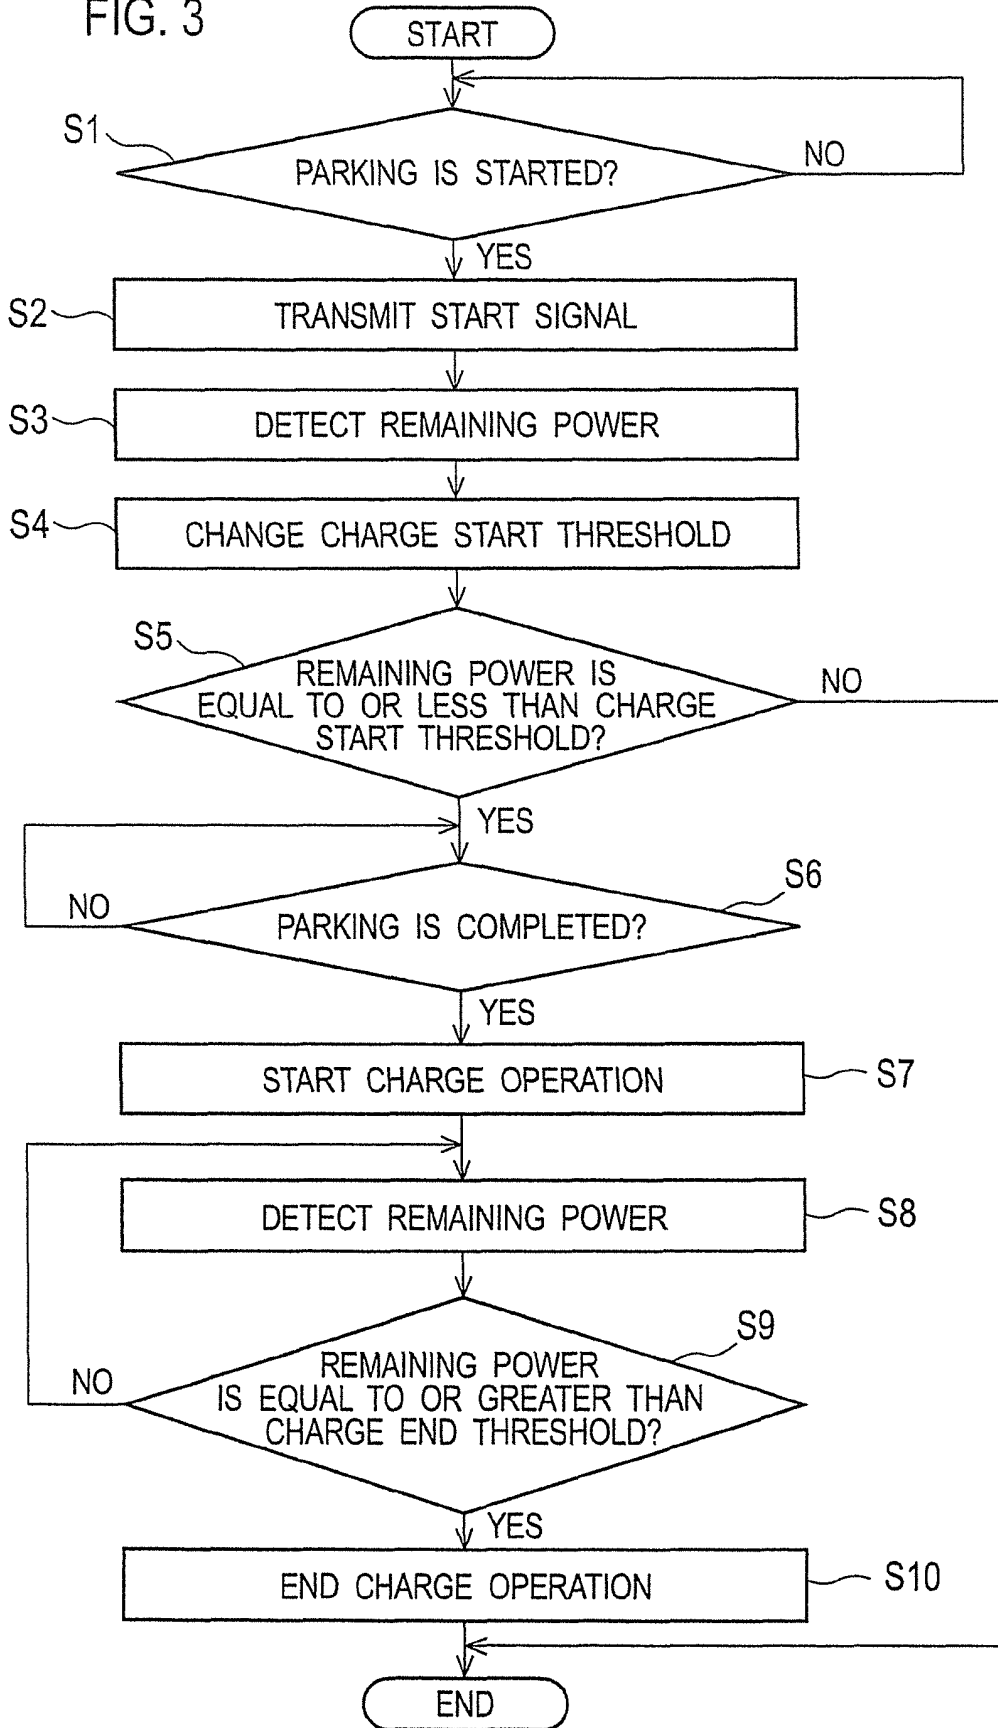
FIG. 3

START

S1

PARKING IS STARTED?

NO

YES

S2

TRANSMIT START SIGNAL

S3

DETECT REMAINING POWER

S4

CHANGE CHARGE START THRESHOLD

S5

REMAINING POWER IS EQUAL TO OR LESS THAN CHARGE START THRESHOLD?

NO

YES

S6

NO

PARKING IS COMPLETED?

YES

START CHARGE OPERATION

S7

DETECT REMAINING POWER

S8

S9

NO

REMAINING POWER IS EQUAL TO OR GREATER THAN CHARGE END THRESHOLD?

YES

END CHARGE OPERATION

S10

END